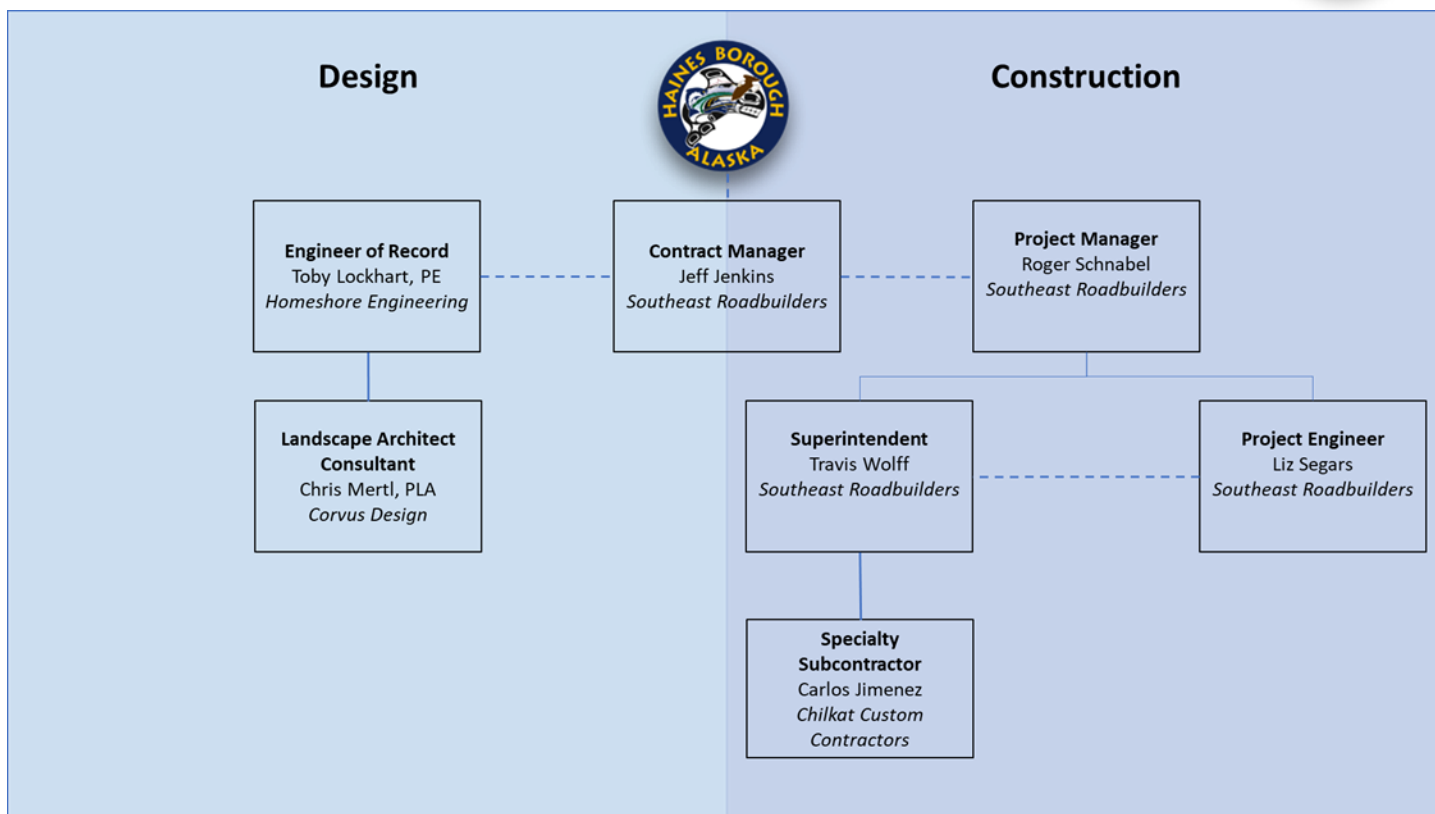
Design

HAINES BOROUGH
ALASKA

Construction

**Engineer of Record**
Toby Lockhart, PE
*Homeshore Engineering*

**Contract Manager**
Jeff Jenkins
*Southeast Roadbuilders*

**Project Manager**
Roger Schnabel
*Southeast Roadbuilders*

**Landscape Architect Consultant**
Chris Mertl, PLA
*Corvus Design*

**Superintendent**
Travis Wolff
*Southeast Roadbuilders*

**Project Engineer**
Liz Segars
*Southeast Roadbuilders*

**Specialty Subcontractor**
Carlos Jimenez
*Chilkat Custom Contractors*